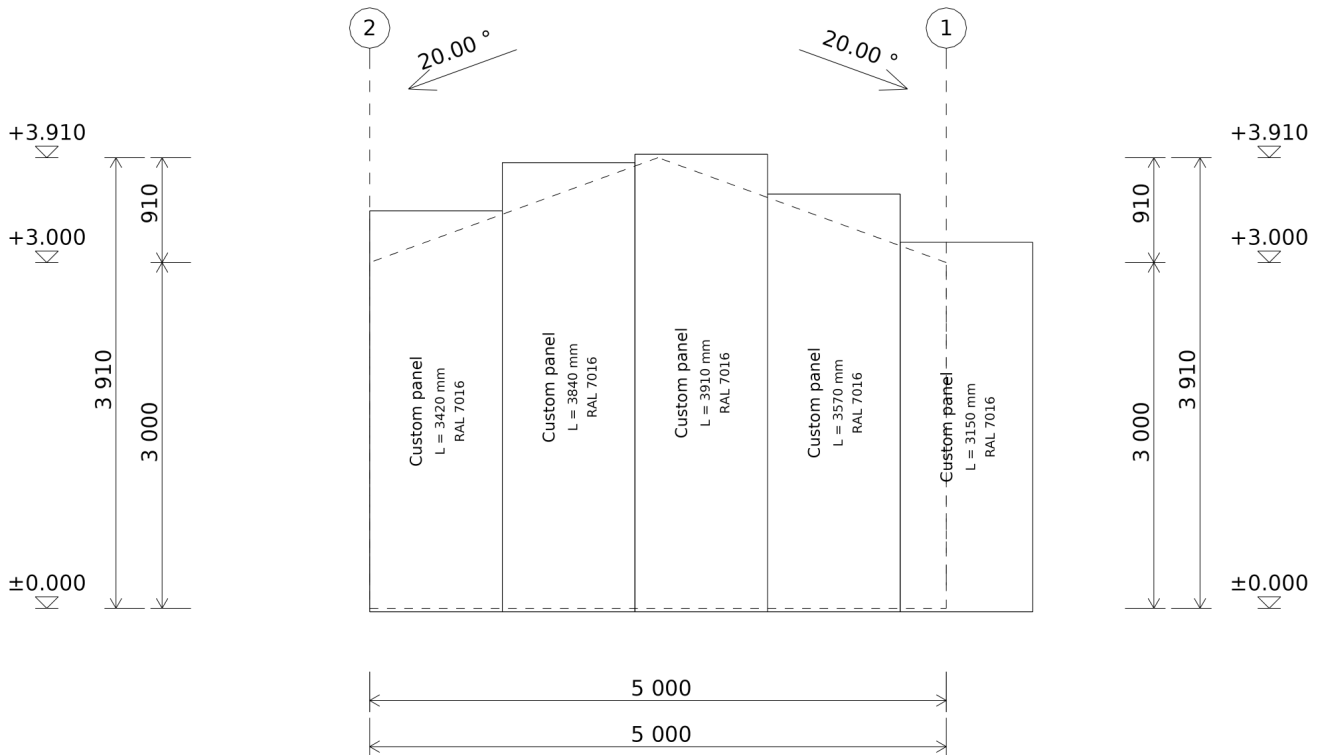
2

20.00 °

20.00 °

1

+3.910

+3.000

±0.000

3 910

910

3 000

Custom panel
L = 3420 mm
RAL 7016

Custom panel
L = 3840 mm
RAL 7016

Custom panel
L = 3910 mm
RAL 7016

Custom panel
L = 3570 mm
RAL 7016

Custom panel
L = 3150 mm
RAL 7016

910

3 000

3 910

+3.910

+3.000

±0.000

5 000

5 000